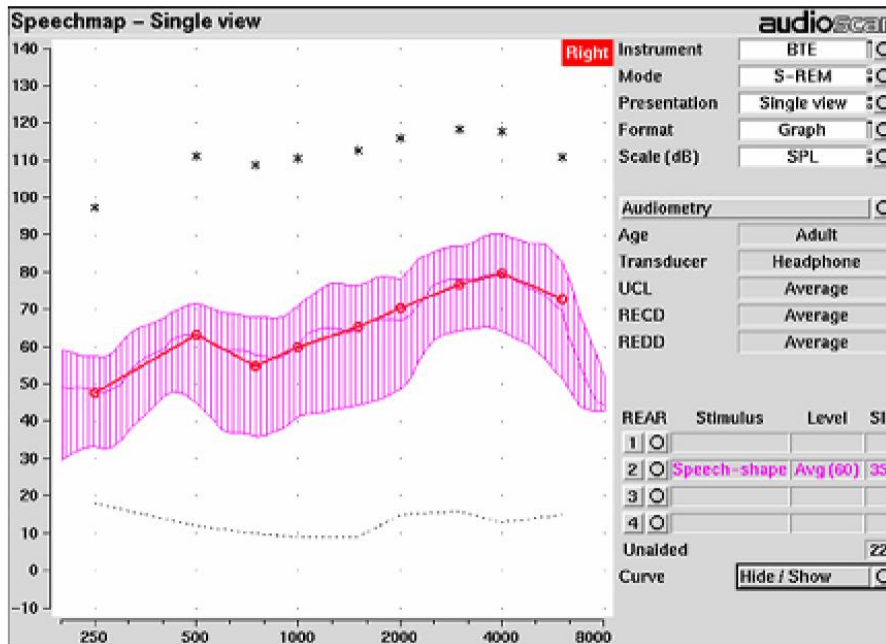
Speechmap – Single view

audioscan

140
130
120
110
100
90
80
70
60
50
40
30
20
10
0
−10

250 500 1000 2000 4000 8000

Right

Instrument BTE
Mode S-REM
Presentation Single view
Format Graph
Scale (dB) SPL

Audiometry
Age Adult
Transducer Headphone
UCL Average
RECD Average
REDD Average

| REAR | Stimulus | Level | SI |
|---|---|---|---|
| 1 | | | |
| 2 | Speech-shape | Avg (60) | 35 |
| 3 | | | |
| 4 | | | |

Unaided 22
Curve Hide / Show